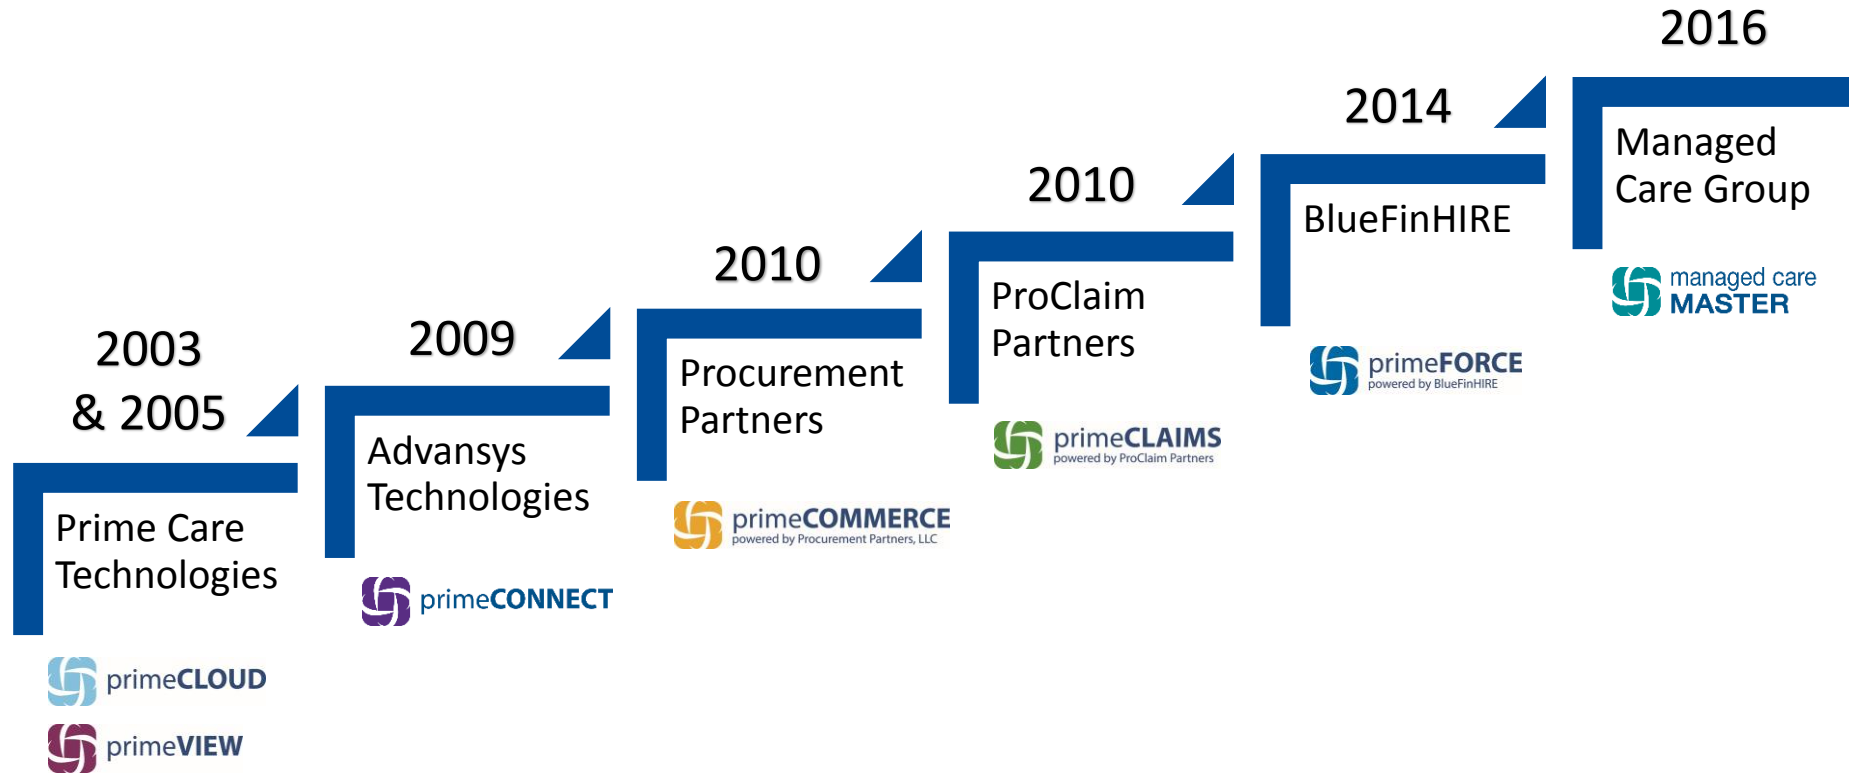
2003 & 2005

Prime Care Technologies

primeCLOUD

primeVIEW

2009

Advansys Technologies

primeCONNECT

2010

Procurement Partners

primeCOMMERCE
powered by Procurement Partners, LLC

2010

ProClaim Partners

primeCLAIMS
powered by ProClaim Partners

2014

BlueFinHIRE

primeFORCE
powered by BlueFinHIRE

2016

Managed Care Group

managed care MASTER